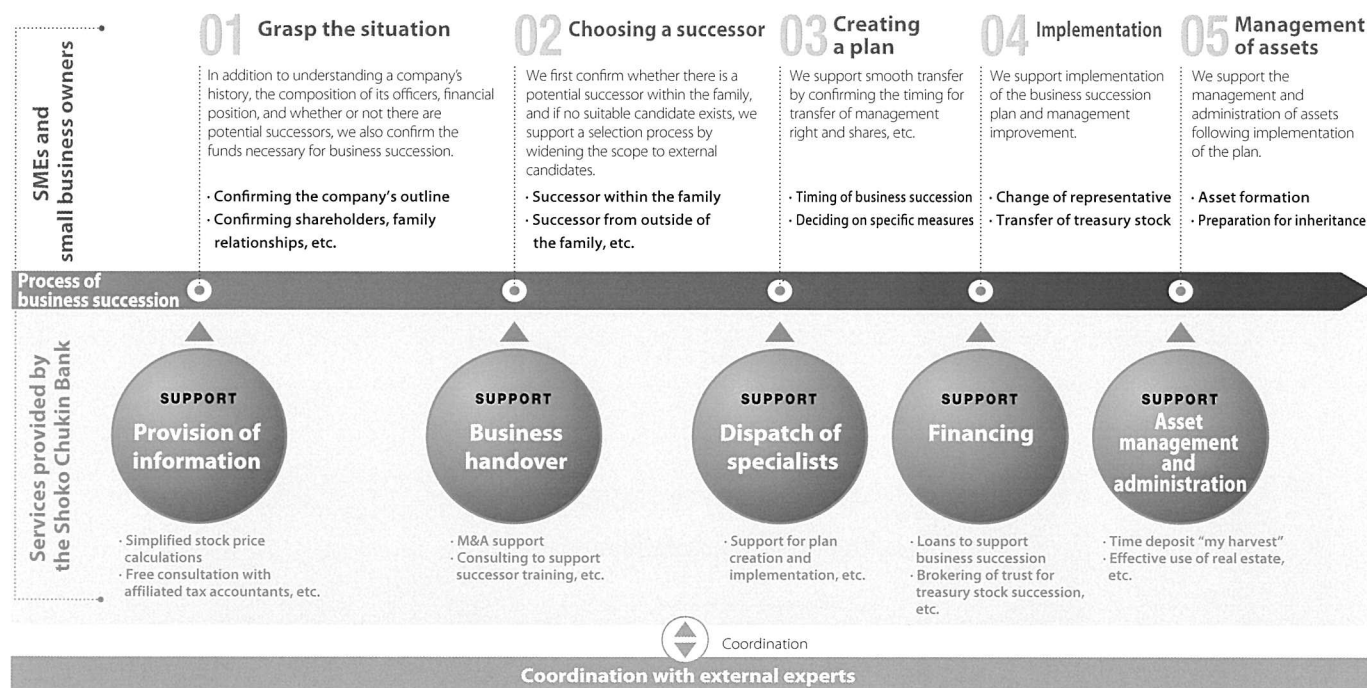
SMEs and small business owners

01 Grasp the situation
In addition to understanding a company's history, the composition of its officers, financial position, and whether or not there are potential successors, we also confirm the funds necessary for business succession.
· Confirming the company's outline
· Confirming shareholders, family relationships, etc.

02 Choosing a successor
We first confirm whether there is a potential successor within the family, and if no suitable candidate exists, we support a selection process by widening the scope to external candidates.
· Successor within the family
· Successor from outside of the family, etc.

03 Creating a plan
We support smooth transfer by confirming the timing for transfer of management right and shares, etc.
· Timing of business succession
· Deciding on specific measures

04 Implementation
We support implementation of the business succession plan and management improvement.
· Change of representative
· Transfer of treasury stock

05 Management of assets
We support the management and administration of assets following implementation of the plan.
· Asset formation
· Preparation for inheritance

Process of business succession

Services provided by the Shoko Chukin Bank

SUPPORT
Provision of information
· Simplified stock price calculations
· Free consultation with affiliated tax accountants, etc.

SUPPORT
Business handover
· M&A support
· Consulting to support successor training, etc.

SUPPORT
Dispatch of specialists
· Support for plan creation and implementation, etc.

SUPPORT
Financing
· Loans to support business succession
· Brokering of trust for treasury stock succession, etc.

SUPPORT
Asset management and administration
· Time deposit "my harvest"
· Effective use of real estate, etc.

Coordination

Coordination with external experts